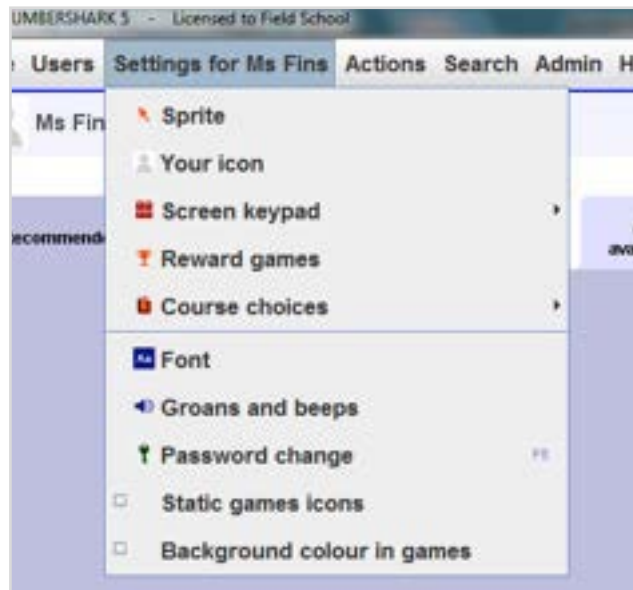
UMBERSHARK 5 - Licensed to Field School

Users Settings for Ms Fins Actions Search Admin H

Ms Fin

ecommende

ava

Sprite
Your icon
Screen keypad
Reward games
Course choices
Font
Groans and beeps
Password change
Static games icons
Background colour in games